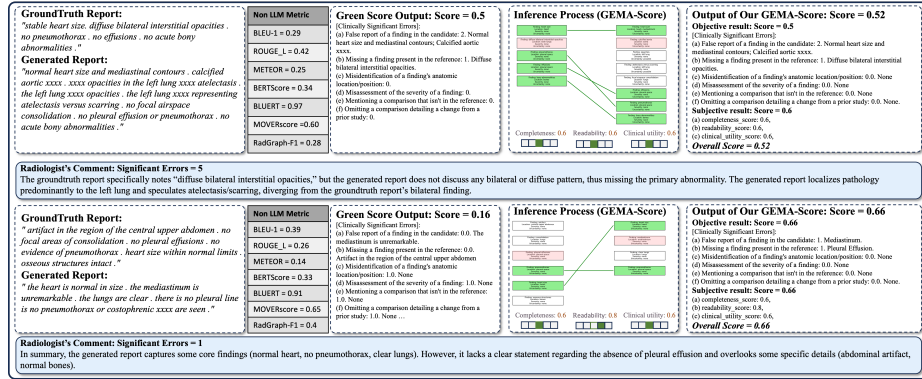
GroundTruth Report:
"stable heart size. diffuse bilateral interstitial opacities . no pneumothorax . no effusions . no acute bony abnormalities ."
Generated Report:
"normal heart size and mediastinal contours . calcified aortic xxxx . xxxx opacities in the left lung xxxx atelectasis the left lung xxxx opacities in the left lung representing atelectasis versus scarring . no focal airspace consolidation . no pleural effusion or pneumothorax . no acute bony abnormalities ."

| Non LLM Metric |
|---|
| BLEU-1 = 0.29 |
| ROUGE_L = 0.42 |
| METEOR = 0.25 |
| BERTScore = 0.34 |
| BLUERT = 0.97 |
| MOVERscore =0.60 |
| RadGraph-F1 = 0.28 |

Green Score Output: Score = 0.5
[Clinically Significant Errors]:
(a) False report of a finding in the candidate: 2. Normal heart size and mediastinal contours; Calcified aortic xxxx.
(b) Missing a finding present in the reference: 1. Diffuse bilateral interstitial opacities.
(c) Misidentification of a finding's anatomic location/position: 0.
(d) Misassessment of the severity of a finding: 0.
(e) Mentioning a comparison that isn't in the reference: 0.
(f) Omitting a comparison detailing a change from a prior study: 0.

Inference Process (GEMA-Score)
Completeness: 0.6 Readability: 0.6 Clinical utility: 0.6

Output of Our GEMA-Score: Score = 0.52
Objective result: Score = 0.5
[Clinically Significant Errors]:
(a) False report of a finding in the candidate: 2. Normal heart size and mediastinal contours; Calcified aortic xxxx.
(b) Missing a finding present in the reference: 1. Diffuse bilateral interstitial opacities.
(c) Misidentification of a finding's anatomic location/position: 0.0. None
(d) Misassessment of the severity of a finding: 0.0. None
(e) Mentioning a comparison that isn't in the reference: 0.0. None
(f) Omitting a comparison detailing a change from a prior study: 0.0. None
Subjective result: Score = 0.6
(a) completeness_score: 0.6,
(b) readability_score: 0.6,
(c) clinical_utility_score: 0.6,
Overall Score = 0.52

Radiologist's Comment: Significant Errors = 5
The groundtruth report specifically notes "diffuse bilateral interstitial opacities," but the generated report does not discuss any bilateral or diffuse pattern, thus missing the primary abnormality. The generated report localizes pathology predominantly to the left lung and speculates atelectasis/scarring, diverging from the groundtruth report's bilateral finding.

GroundTruth Report:
" artifact in the region of the central upper abdomen . no focal areas of consolidation . no pleural effusions . no evidence of pneumothorax . heart size within normal limits . osseous structures intact ."
Generated Report:
" the heart is normal in size . the mediastinum is unremarkable . the lungs are clear . there is no pleural line is no pneumothorax or costophrenic xxxx are seen "

| Non LLM Metric |
|---|
| BLEU-1 = 0.39 |
| ROUGE_L = 0.26 |
| METEOR = 0.14 |
| BERTScore = 0.33 |
| BLUERT = 0.91 |
| MOVERscore = 0.65 |
| RadGraph-F1 = 0.4 |

Green Score Output: Score = 0.16
[Clinically Significant Errors]:
(a) False report of a finding in the candidate: 0.0. The mediastinum is unremarkable.
(b) Missing a finding present in the reference: 0.0. Artifact in the region of the central upper abdomen
(c) Misidentification of a finding's anatomic location/position: 1.0. None
(d) Misassessment of the severity of a finding: 1.0. None
(e) Mentioning a comparison that isn't in the reference: 1.0. None
(f) Omitting a comparison detailing a change from a prior study: 1.0. None ...

Inference Process (GEMA-Score)
Completeness: 0.6 Readability: 0.8 Clinical utility: 0.6

Output of Our GEMA-Score: Score = 0.66
Objective result: Score = 0.66
[Clinically Significant Errors]:
(a) False report of a finding in the candidate: 1. Mediastinum.
(b) Missing a finding present in the reference: 1. Pleural Effusion.
(c) Misidentification of a finding's anatomic location/position: 0.0. None
(d) Misassessment of the severity of a finding: 0.0. None
(e) Mentioning a comparison that isn't in the reference: 0.0. None
(f) Omitting a comparison detailing a change from a prior study: 0.0. None
Subjective result: Score = 0.66
(a) completeness_score: 0.6,
(b) readability_score: 0.8,
(c) clinical_utility_score: 0.6,
Overall Score = 0.66

Radiologist's Comment: Significant Errors = 1
In summary, the generated report captures some core findings (normal heart, no pneumothorax, clear lungs). However, it lacks a clear statement regarding the absence of pleural effusion and overlooks some specific details (abdominal artifact, normal bones).